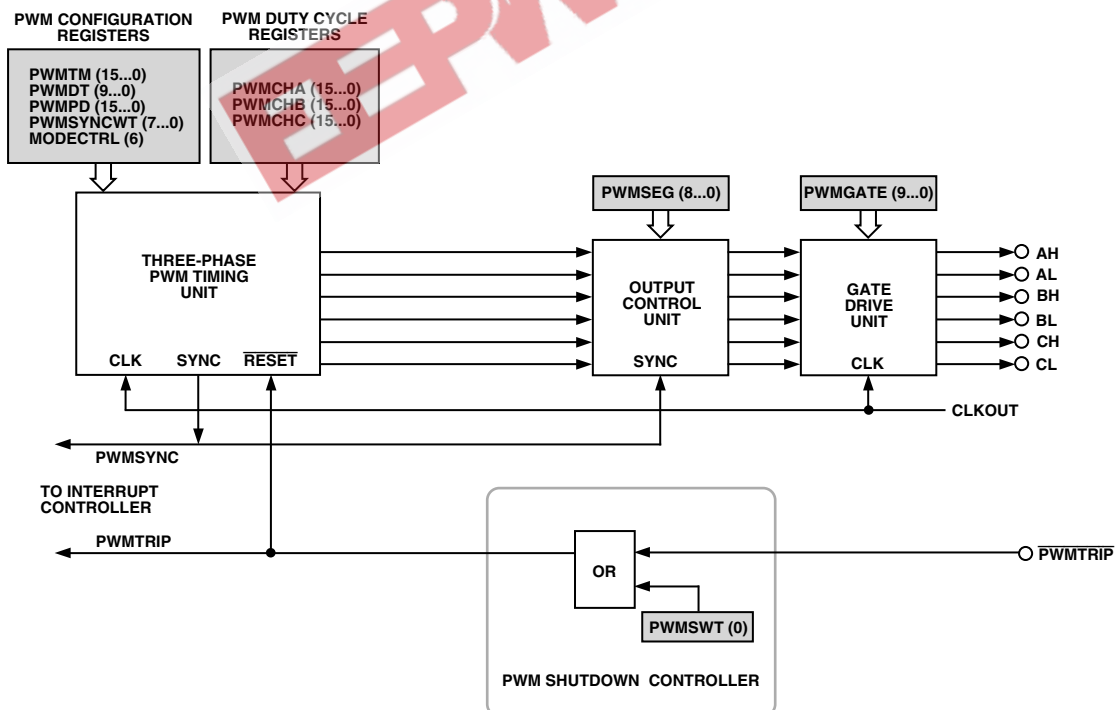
PWM CONFIGURATION REGISTERS

PWM DUTY CYCLE REGISTERS

PWMTM (15...0)
PWMDT (9...0)
PWMPD (15...0)
PWMSYNCWT (7...0)
MODECTRL (6)

PWMCHA (15...0)
PWMCHB (15...0)
PWMCHC (15...0)

PWMSEG (8...0)

PWMGATE (9...0)

THREE-PHASE PWM TIMING UNIT

CLK SYNC $\overline{\text{RESET}}$

OUTPUT CONTROL UNIT

SYNC

GATE DRIVE UNIT

CLK

AH
AL
BH
BL
CH
CL

CLKOUT

PWMSYNC

TO INTERRUPT CONTROLLER

PWMTRIP

OR

$\overline{\text{PWMTRIP}}$

PWMSWT (0)

PWM SHUTDOWN CONTROLLER